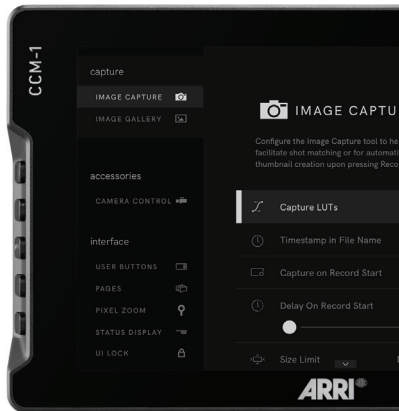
CCM-1

capture

IMAGE CAPTURE

IMAGE GALLERY

accessories

CAMERA CONTROL

interface

USER BUTTONS

PAGES

PIXEL ZOOM

STATUS DISPLAY

UI LOCK

IMAGE CAPTU

Configure the Image Capture tool to he facilitate shot matching or for automati thumbnail creation upon pressing Reco

Capture LUTs

Timestamp in File Name

Capture on Record Start

Delay On Record Start

Size Limit

ARRI